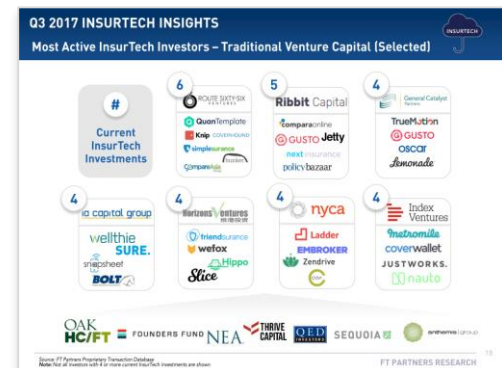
Q3 2017 INSURTECH INSIGHTS

INSURTECH

Most Active InsurTech Investors – Traditional Venture Capital (Selected)

#
Current InsurTech Investments

6
ROUTE SIXTY-SIX VENTURES
QuanTemplate
Knip COVERHOUND
simplesurance
Comparebox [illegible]

5
Ribbit Capital
compareonline
GUSTO Jetty
next insurance
policybazaar

4
General Catalyst Partners
TrueMotion
GUSTO
oscar
Lemonade

4
ia capital group
wellthie
SURE.
snapsheet
BOLT

4
Horizons Ventures
friendsurance
wefox
Hippo
Slice

4
nyca
Ladder
EMBROKER
Zendrive

4
Index Ventures
Metromile
coverwallet
JUSTWORKS.
nauto

OAK HC/FT
FOUNDERS FUND
NEA
THRIVE CAPITAL
QED INVESTORS
SEQUOIA
anthemis group

Source: FT Partners Proprietary Transaction Database
Note: Not all investors with 4 or more current InsurTech investments are shown

FT PARTNERS RESEARCH
10